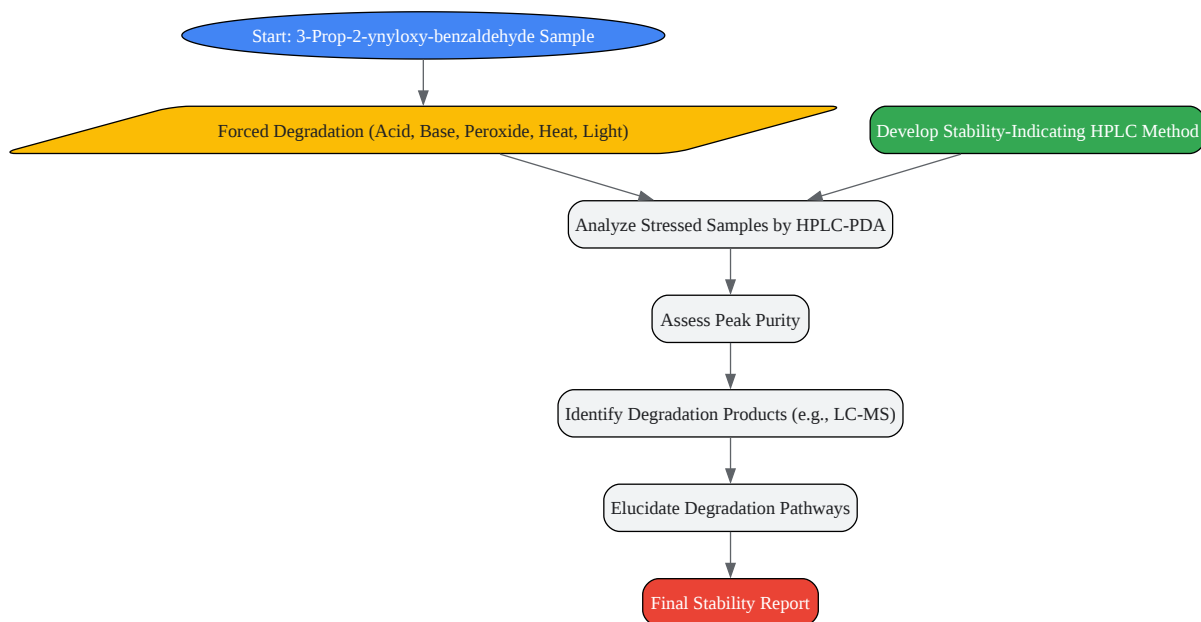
Start: 3-Prop-2-ynyloxy-benzaldehyde Sample

Forced Degradation (Acid, Base, Peroxide, Heat, Light)

Develop Stability-Indicating HPLC Method

Analyze Stressed Samples by HPLC-PDA

Assess Peak Purity

Identify Degradation Products (e.g., LC-MS)

Elucidate Degradation Pathways

Final Stability Report